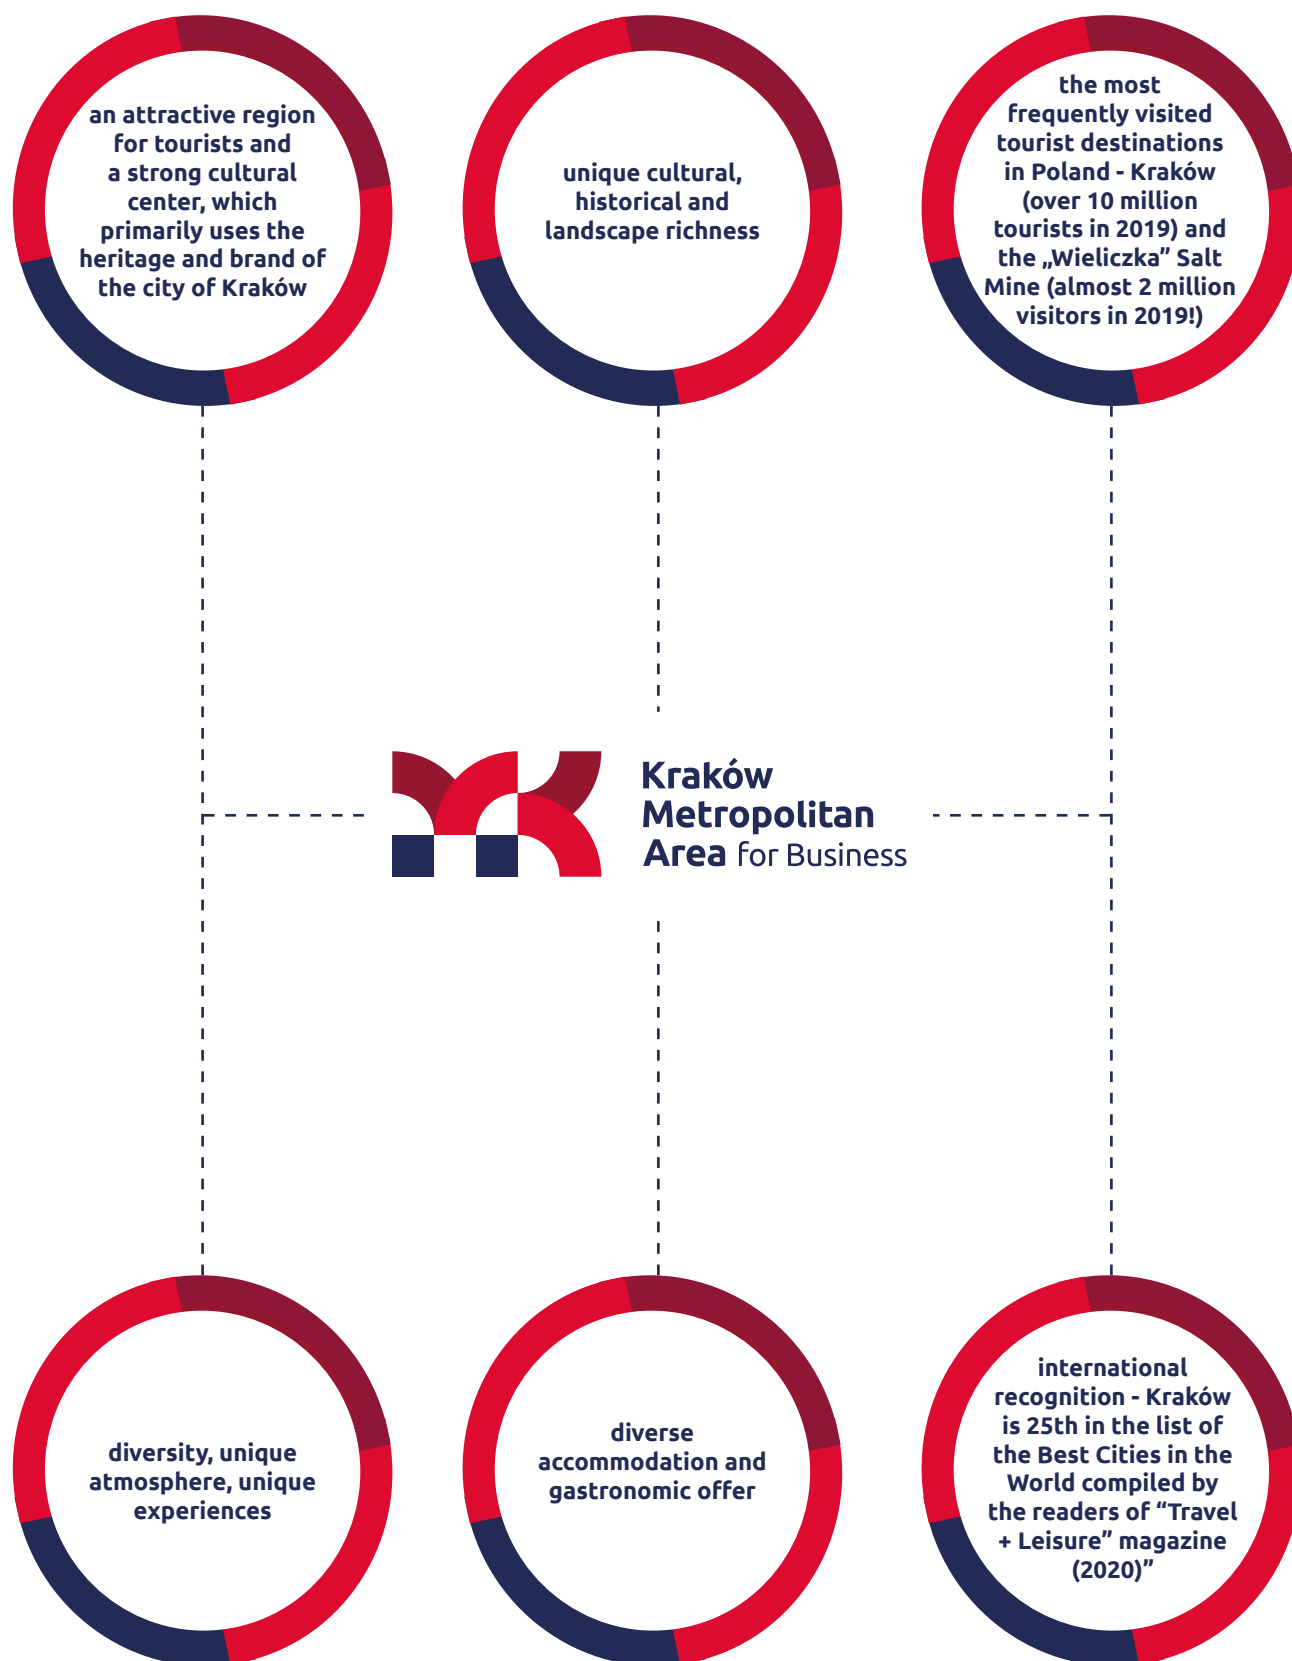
an attractive region for tourists and a strong cultural center, which primarily uses the heritage and brand of the city of Kraków

unique cultural, historical and landscape richness

the most frequently visited tourist destinations in Poland - Kraków (over 10 million tourists in 2019) and the „Wieliczka" Salt Mine (almost 2 million visitors in 2019!)

Kraków Metropolitan Area for Business

diversity, unique atmosphere, unique experiences

diverse accommodation and gastronomic offer

international recognition - Kraków is 25th in the list of the Best Cities in the World compiled by the readers of "Travel + Leisure" magazine (2020)"